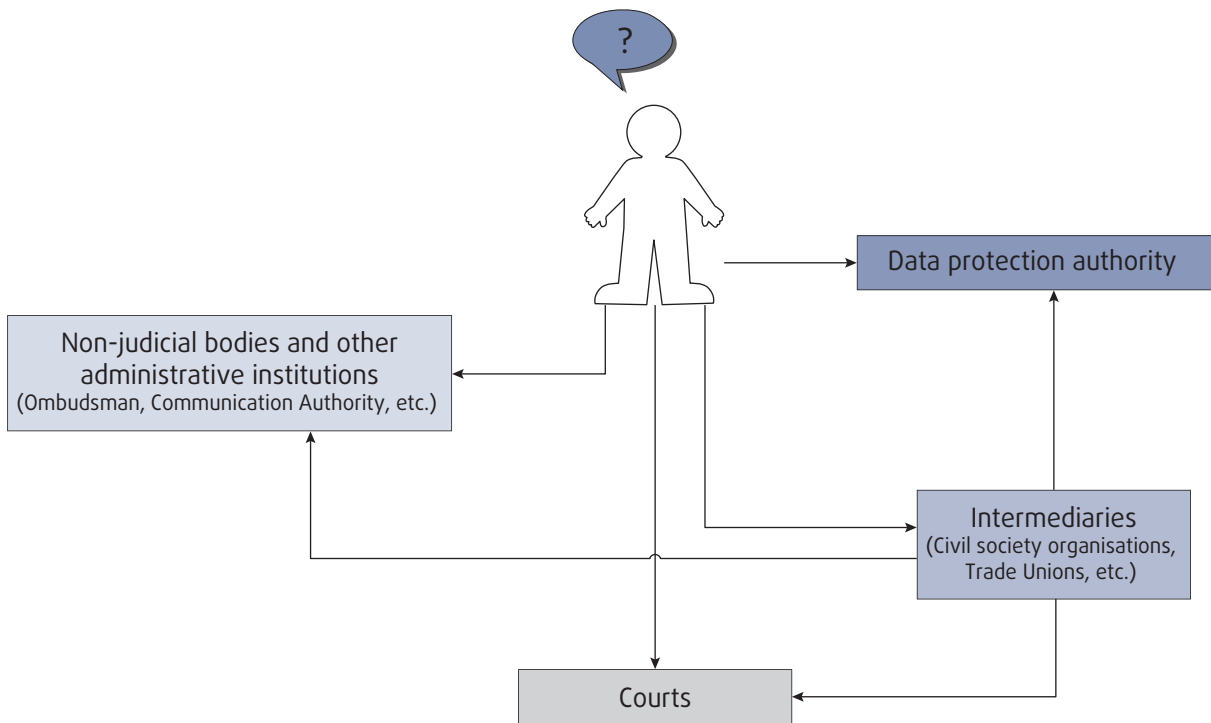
?

Data protection authority

Non-judicial bodies and other administrative institutions
(Ombudsman, Communication Authority, etc.)

Intermediaries
(Civil society organisations, Trade Unions, etc.)

Courts